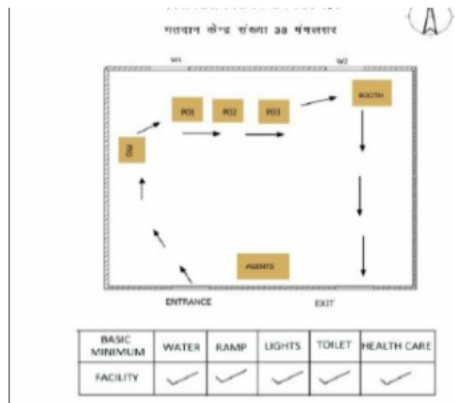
मतदान केन्द्र संख्या ३७ मंगलवार

W1
W2
PO1
PO2
PO3
BOOTH
PM
AGENTS
ENTRANCE
EXIT

| BASIC MINIMUM | WATER | RAMP | LIGHTS | TOILET | HEALTH CARE |
|---|---|---|---|---|---|
| FACILITY | ✓ | ✓ | ✓ | ✓ | ✓ |